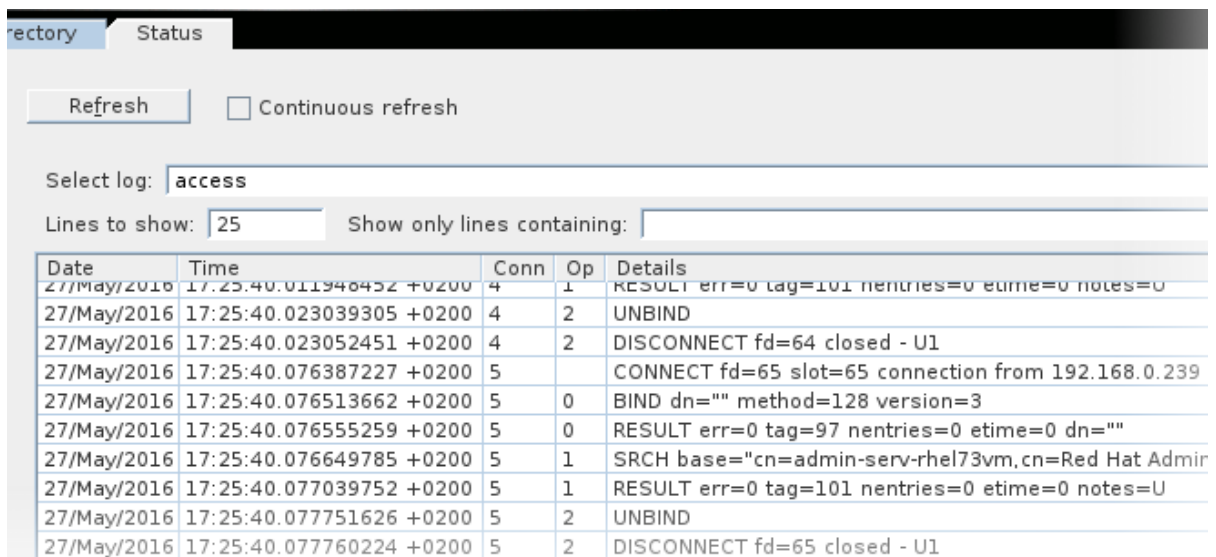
rectory Status

Refresh

Continuous refresh

Select log: access

Lines to show: 25

Show only lines containing:

| Date | Time | Conn | Op | Details |
|---|---|---|---|---|
| 27/May/2016 | 17:25:40.011948452 +0200 | 4 | 1 | RESULT err=0 tag=101 nentries=0 etime=0 notes=U |
| 27/May/2016 | 17:25:40.023039305 +0200 | 4 | 2 | UNBIND |
| 27/May/2016 | 17:25:40.023052451 +0200 | 4 | 2 | DISCONNECT fd=64 closed - U1 |
| 27/May/2016 | 17:25:40.076387227 +0200 | 5 | | CONNECT fd=65 slot=65 connection from 192.168.0.239 |
| 27/May/2016 | 17:25:40.076513662 +0200 | 5 | 0 | BIND dn="" method=128 version=3 |
| 27/May/2016 | 17:25:40.076555259 +0200 | 5 | 0 | RESULT err=0 tag=97 nentries=0 etime=0 dn="" |
| 27/May/2016 | 17:25:40.076649785 +0200 | 5 | 1 | SRCH base="cn=admin-serv-rhel73vm,cn=Red Hat Admin |
| 27/May/2016 | 17:25:40.077039752 +0200 | 5 | 1 | RESULT err=0 tag=101 nentries=0 etime=0 notes=U |
| 27/May/2016 | 17:25:40.077751626 +0200 | 5 | 2 | UNBIND |
| 27/May/2016 | 17:25:40.077760224 +0200 | 5 | 2 | DISCONNECT fd=65 closed - U1 |